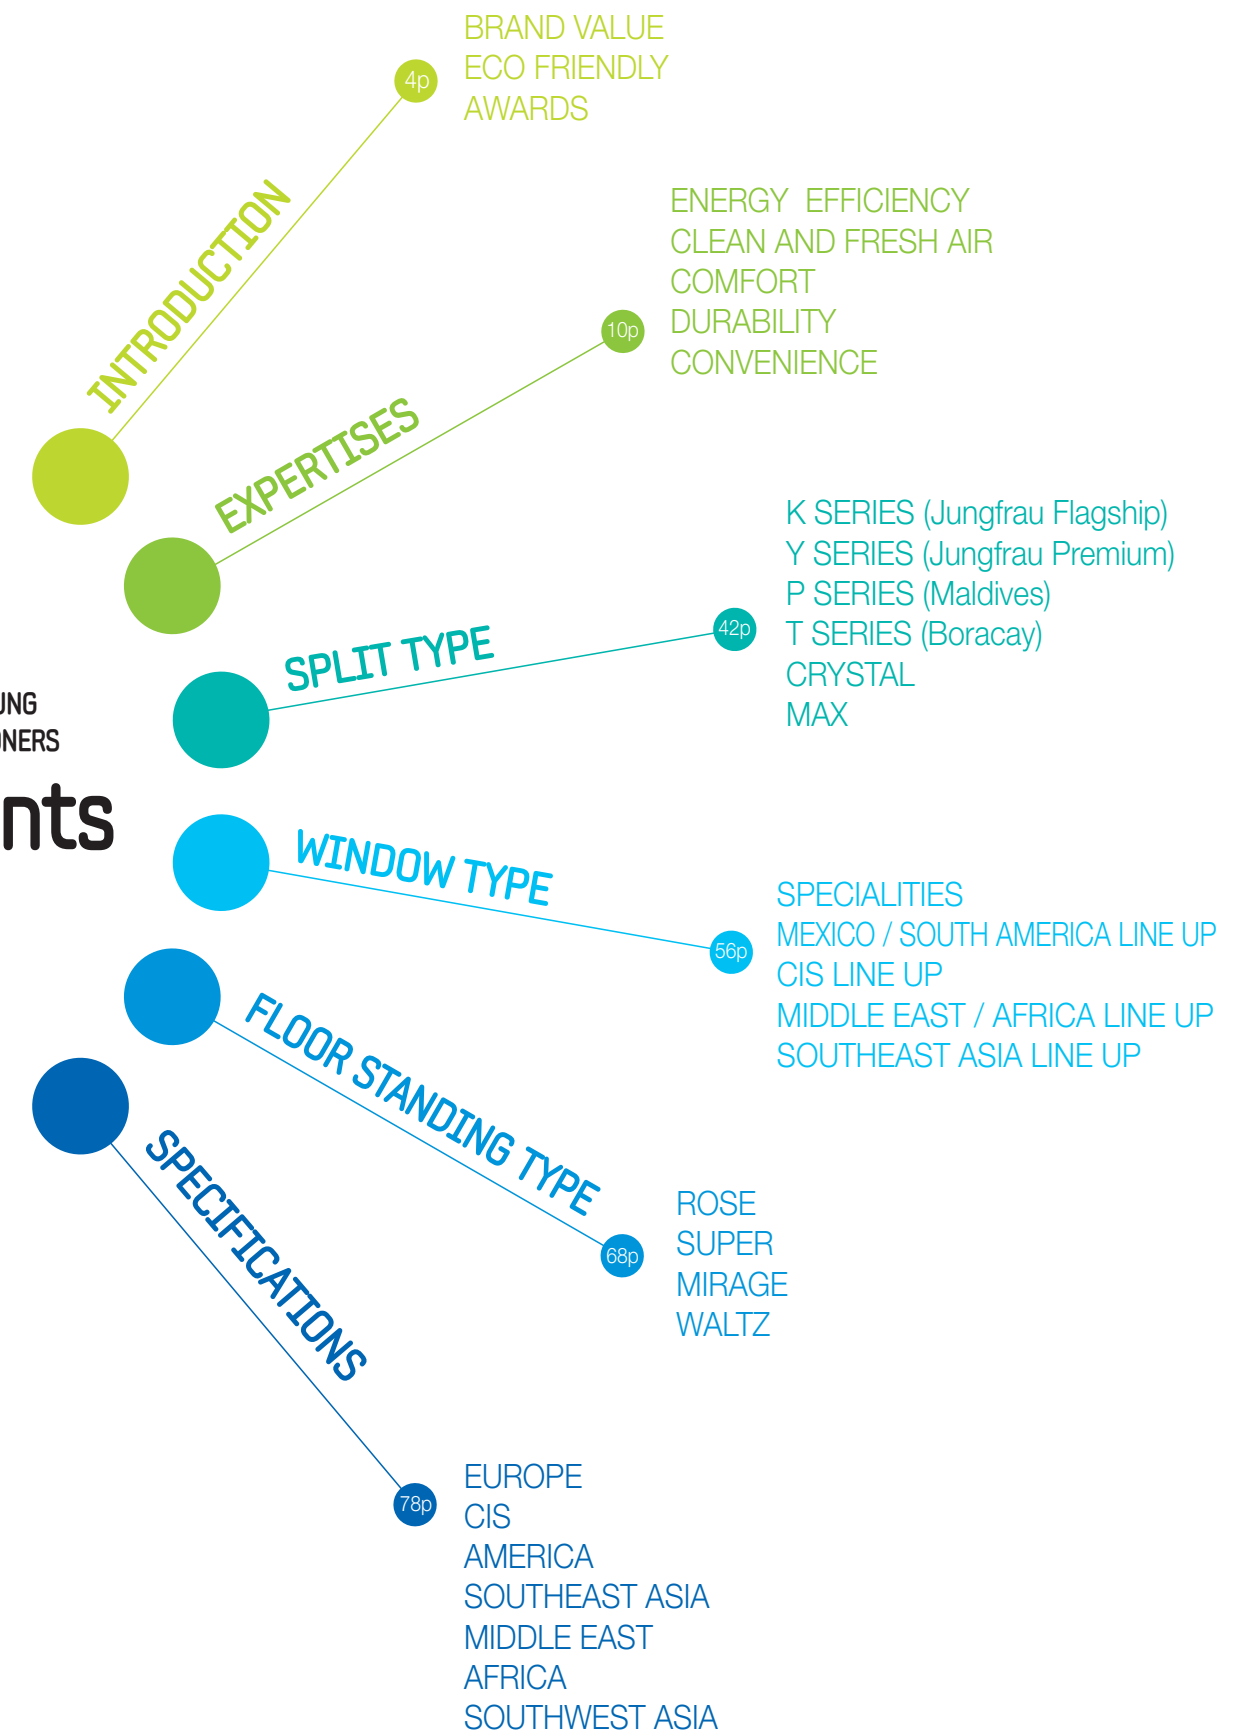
UNG
NERS

nts

INTRODUCTION

4p

BRAND VALUE
ECO FRIENDLY
AWARDS

EXPERTISES

10p

ENERGY EFFICIENCY
CLEAN AND FRESH AIR
COMFORT
DURABILITY
CONVENIENCE

SPLIT TYPE

42p

K SERIES (Jungfrau Flagship)
Y SERIES (Jungfrau Premium)
P SERIES (Maldives)
T SERIES (Boracay)
CRYSTAL
MAX

WINDOW TYPE

56p

SPECIALITIES
MEXICO / SOUTH AMERICA LINE UP
CIS LINE UP
MIDDLE EAST / AFRICA LINE UP
SOUTHEAST ASIA LINE UP

FLOOR STANDING TYPE

68p

ROSE
SUPER
MIRAGE
WALTZ

SPECIFICATIONS

78p

EUROPE
CIS
AMERICA
SOUTHEAST ASIA
MIDDLE EAST
AFRICA
SOUTHWEST ASIA